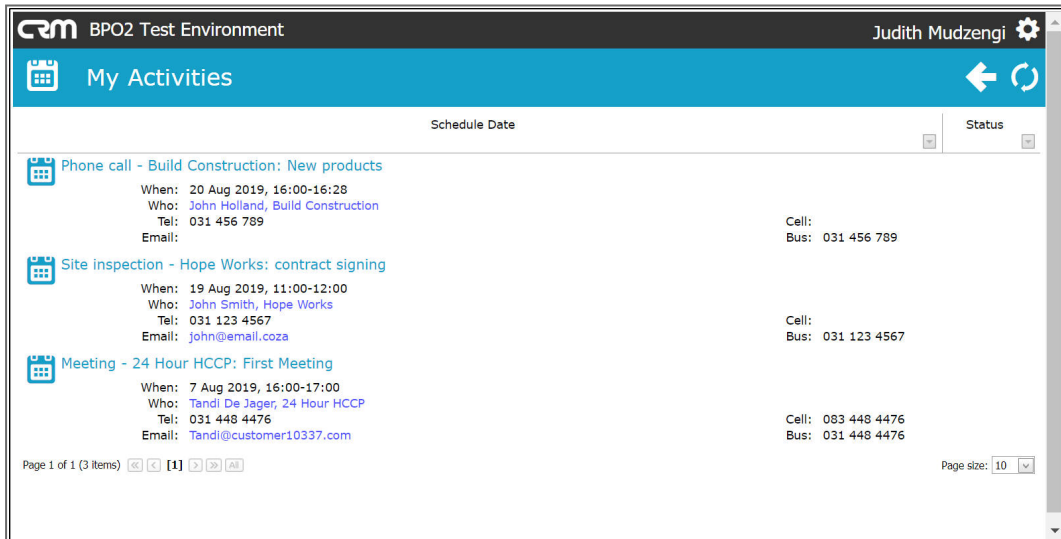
CRM BPO2 Test Environment

Judith Mudzengi

My Activities

| Schedule Date | Status |
|---|---|

Phone call - Build Construction: New products
When: 20 Aug 2019, 16:00-16:28
Who: John Holland, Build Construction
Tel: 031 456 789
Email:
Cell:
Bus: 031 456 789

Site inspection - Hope Works: contract signing
When: 19 Aug 2019, 11:00-12:00
Who: John Smith, Hope Works
Tel: 031 123 4567
Email: john@email.coza
Cell:
Bus: 031 123 4567

Meeting - 24 Hour HCCP: First Meeting
When: 7 Aug 2019, 16:00-17:00
Who: Tandi De Jager, 24 Hour HCCP
Tel: 031 448 4476
Email: Tandi@customer10337.com
Cell: 083 448 4476
Bus: 031 448 4476

Page 1 of 1 (3 items) « ‹ [1] › » All

Page size: 10